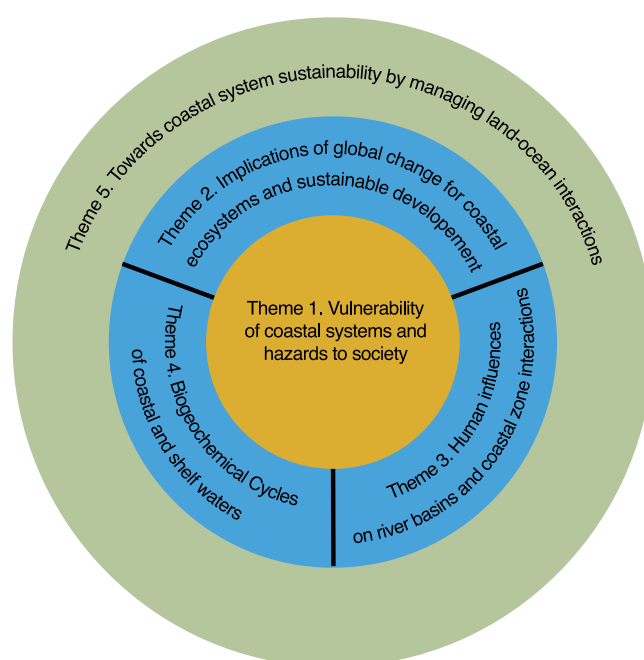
Theme 5. Towards coastal system sustainability by managing land-ocean interactions

Theme 2. Implications of global change for coastal ecosystems and sustainable developement

Theme 1. Vulnerability of coastal systems and hazards to society

Theme 4. Biogeochemical Cycles of coastal and shelf waters

Theme 3. Human influences on river basins and coastal zone interactions